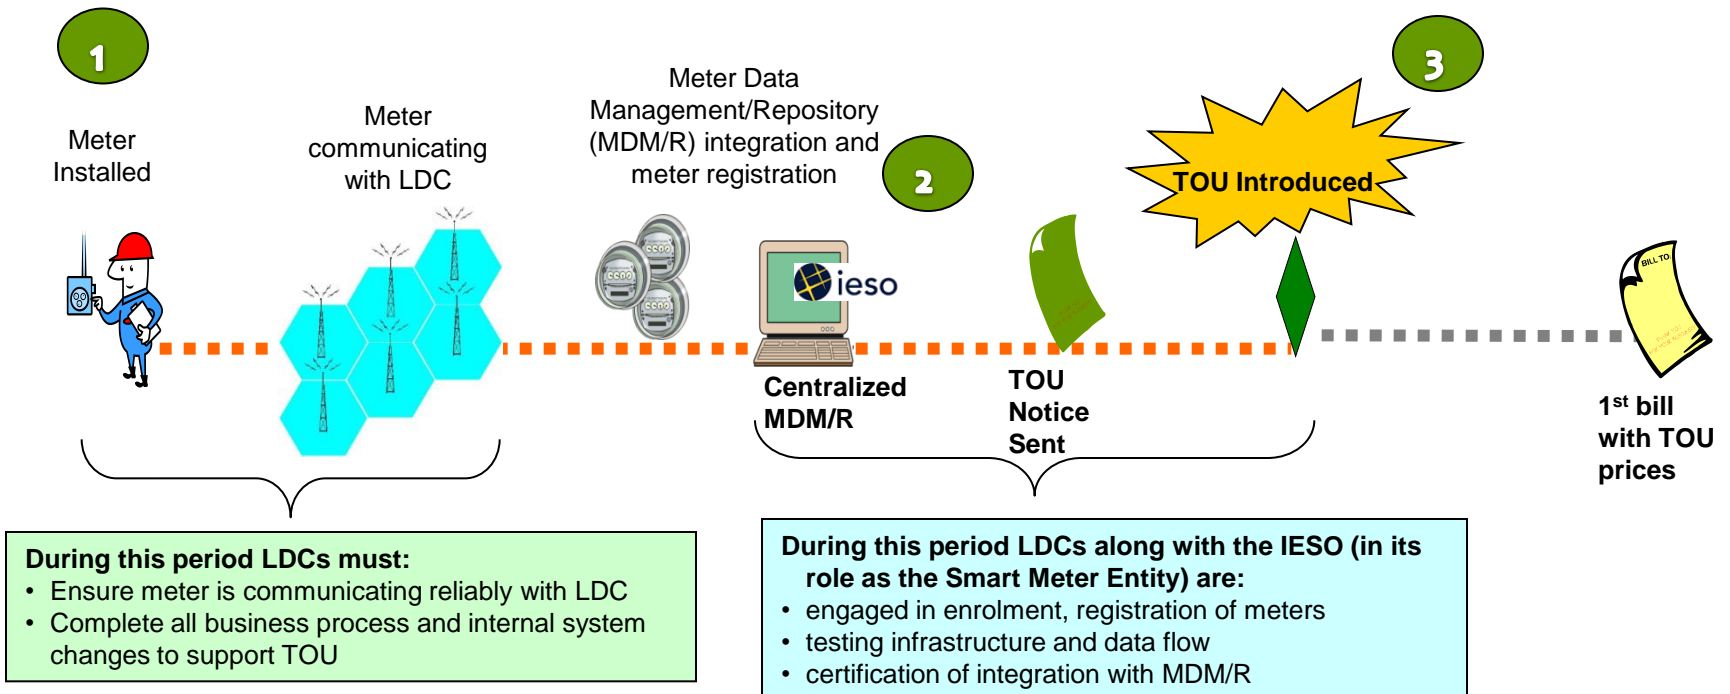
1

Meter Installed

Meter communicating with LDC

Meter Data Management/Repository (MDM/R) integration and meter registration

2

3

TOU Introduced

ieso

Centralized MDM/R

TOU Notice Sent

BILL TO

1$^{st}$ bill with TOU prices

During this period LDCs must:
• Ensure meter is communicating reliably with LDC
• Complete all business process and internal system changes to support TOU

During this period LDCs along with the IESO (in its role as the Smart Meter Entity) are:
• engaged in enrolment, registration of meters
• testing infrastructure and data flow
• certification of integration with MDM/R